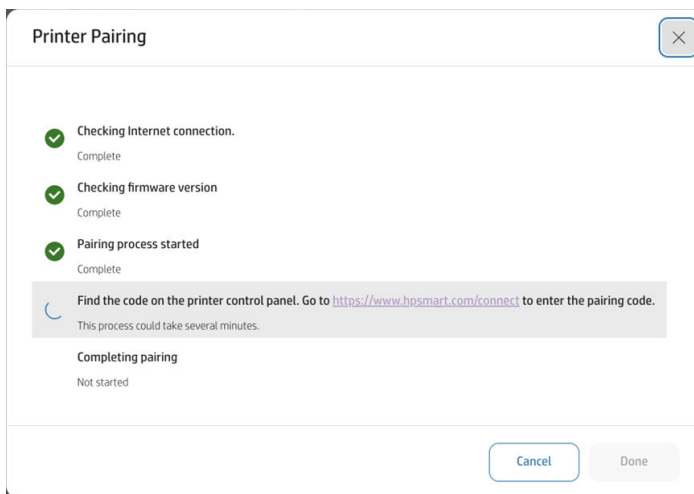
Printer Pairing

Checking Internet connection.
Complete

Checking firmware version
Complete

Pairing process started
Complete

Find the code on the printer control panel. Go to https://www.hpsmart.com/connect to enter the pairing code.
This process could take several minutes.

Completing pairing
Not started

Cancel
Done